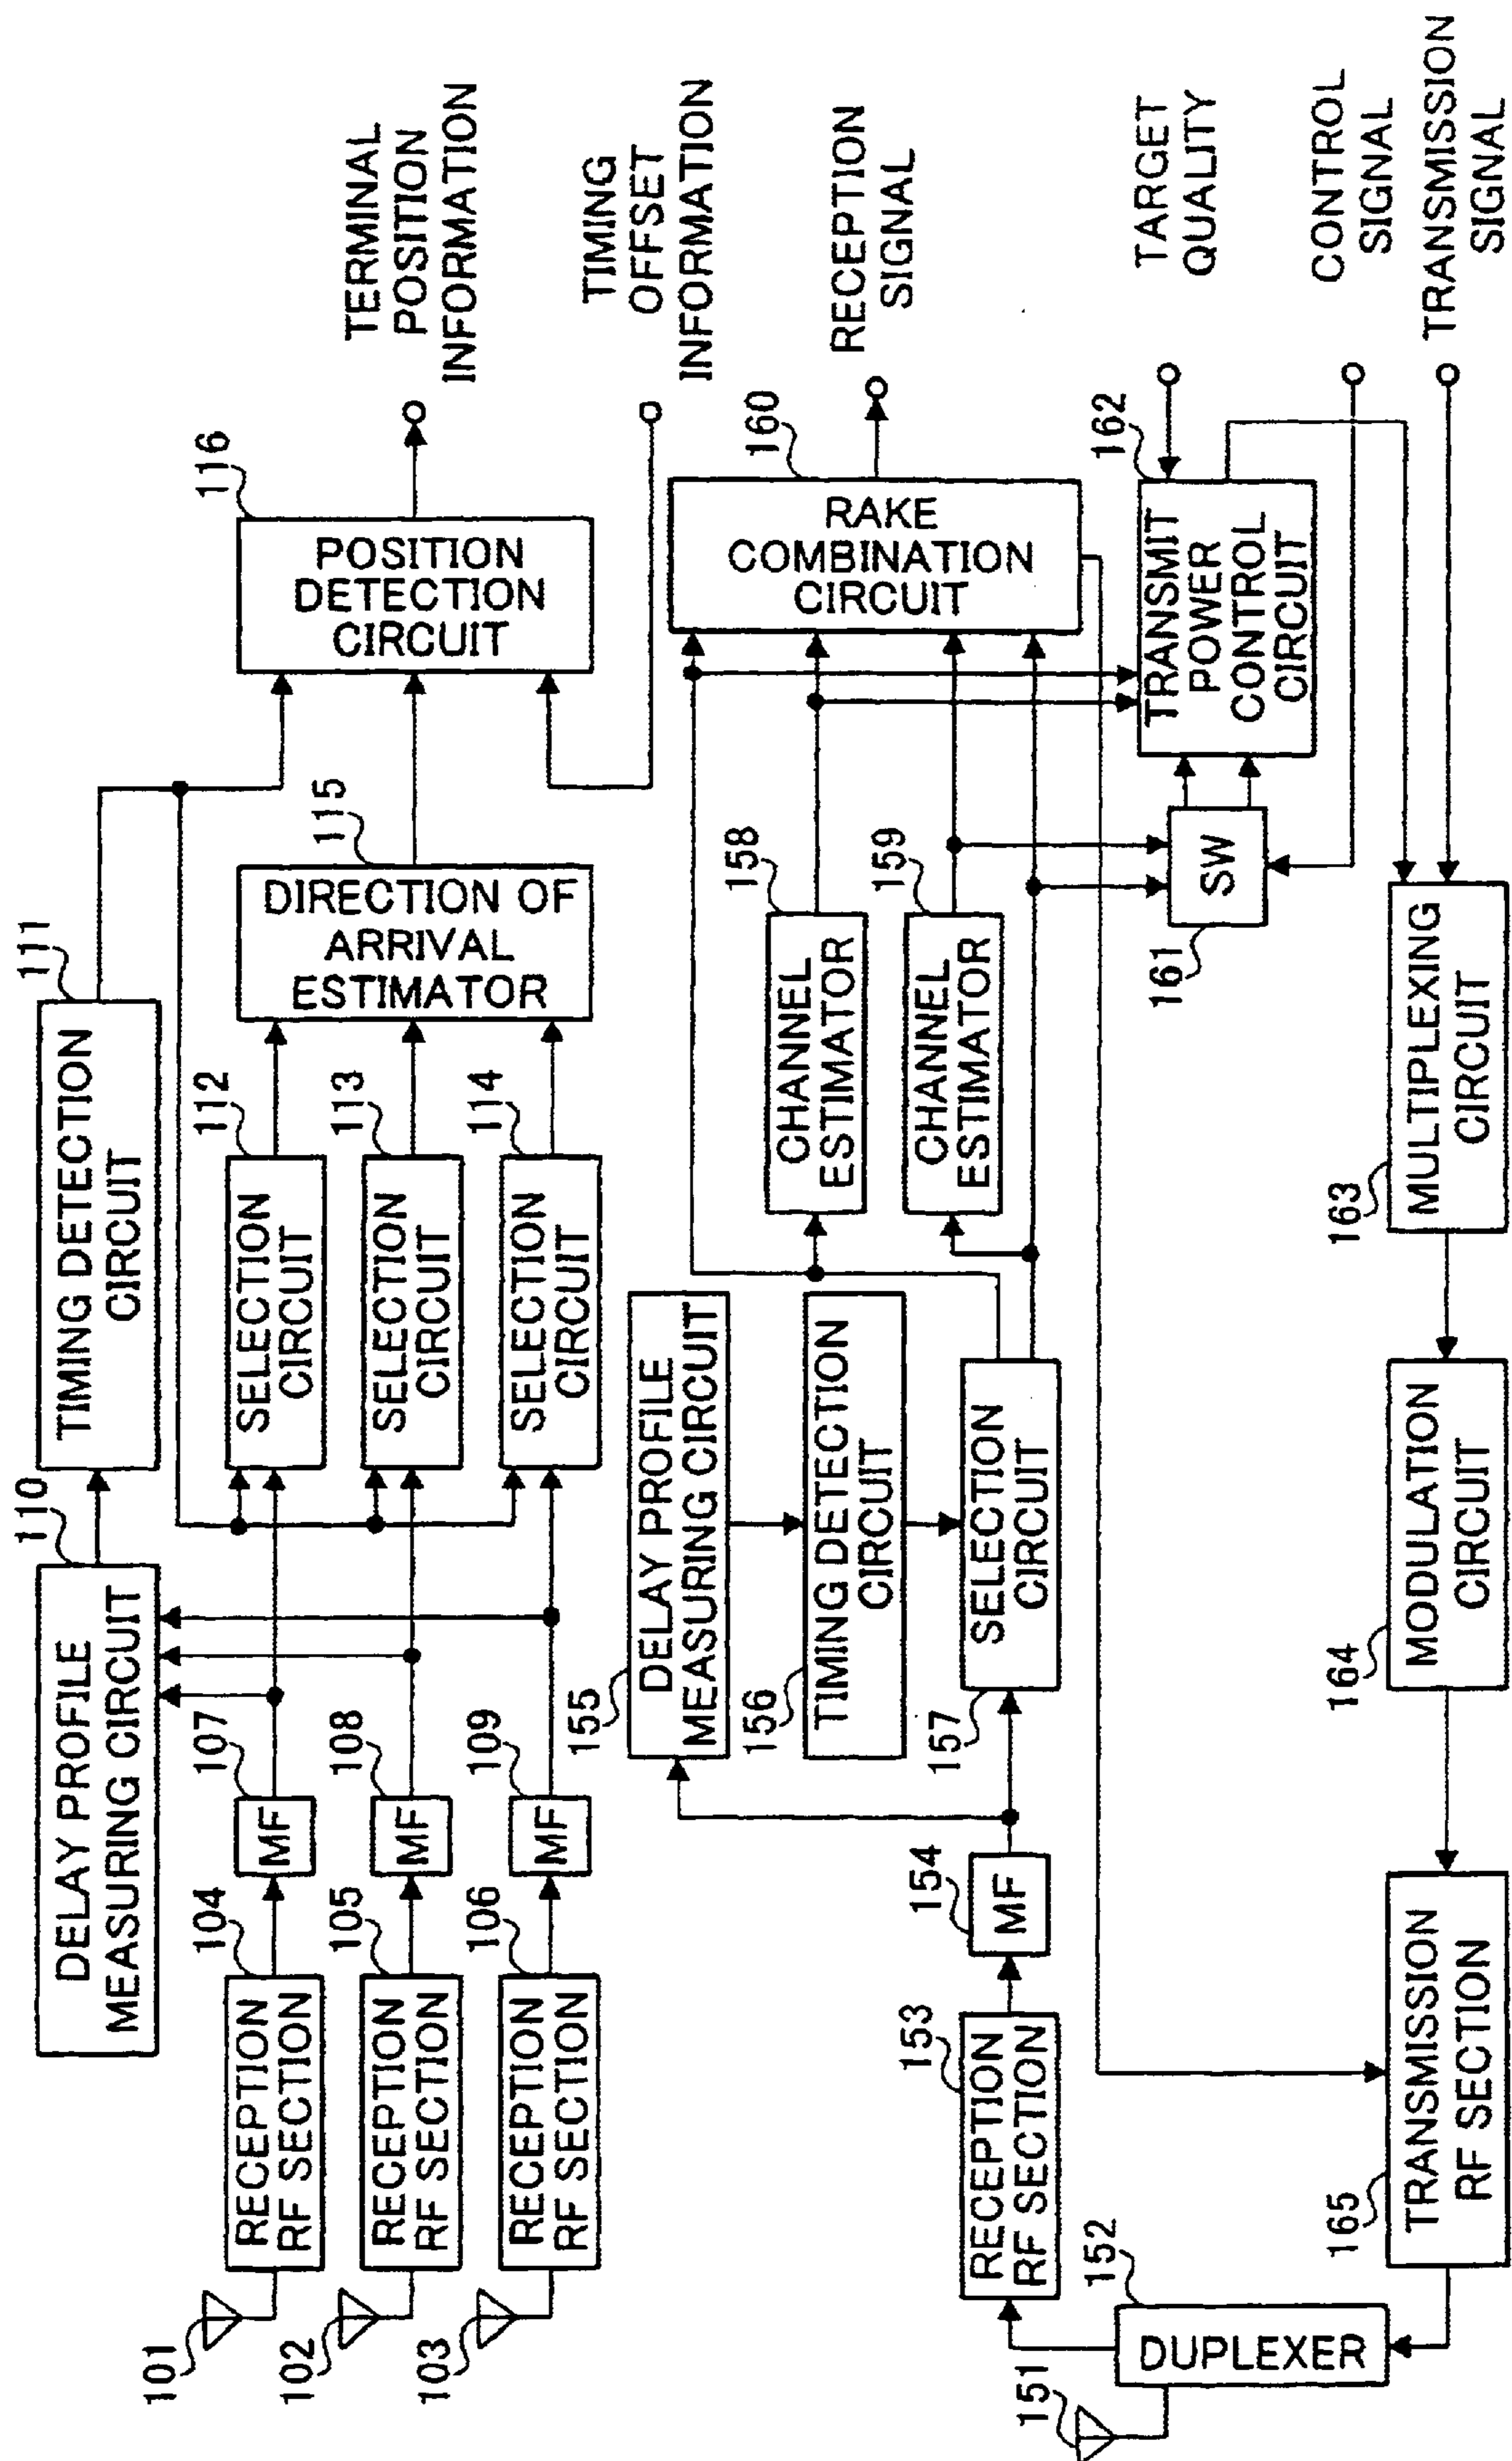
TERMINAL POSITION INFORMATION

TIMING OFFSET INFORMATION

RECEPTION SIGNAL

TARGET QUALITY

CONTROL SIGNAL

TRANSMISSION SIGNAL

116
POSITION DETECTION CIRCUIT

160
RAKE COMBINATION CIRCUIT

162
TRANSMIT POWER CONTROL CIRCUIT

111
TIMING DETECTION CIRCUIT

115
DIRECTION OF ARRIVAL ESTIMATOR

158
CHANNEL ESTIMATOR

159
CHANNEL ESTIMATOR

161
SW

112
SELECTION CIRCUIT

113
SELECTION CIRCUIT

114
SELECTION CIRCUIT

163
MULTIPLEXING CIRCUIT

110
DELAY PROFILE MEASURING CIRCUIT

155
DELAY PROFILE MEASURING CIRCUIT

156
TIMING DETECTION CIRCUIT

157
SELECTION CIRCUIT

164
MODULATION CIRCUIT

107
MF

108
MF

109
MF

154
MF

104
RECEPTION RF SECTION

105
RECEPTION RF SECTION

106
RECEPTION RF SECTION

153
RECEPTION RF SECTION

165
TRANSMISSION RF SECTION

101

102

103

151

152
DUPLEXER